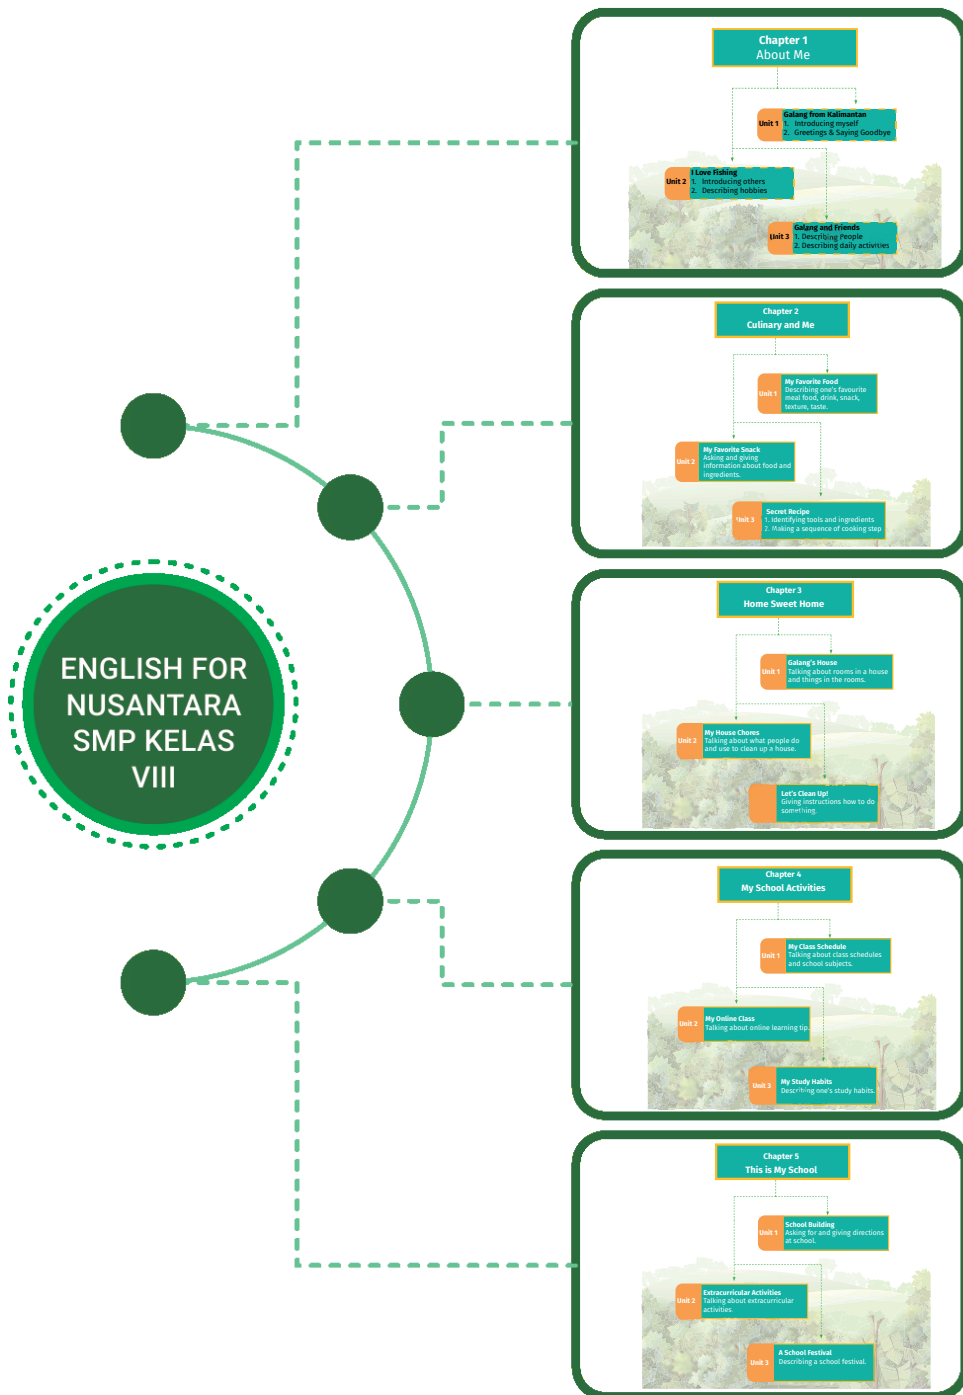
ENGLISH FOR NUSANTARA SMP KELAS VIII

Chapter 1
About Me

Unit 1 Galang from Kalimantan
1. Introducing myself
2. Greetings & Saying Goodbye

Unit 2 I Love Fishing
1. Introducing others
2. Describing hobbies

Unit 3 Galang and Friends
1. Describing People
2. Describing daily activities

Chapter 2
Culinary and Me

Unit 1 My Favorite Food
Describing one's favourite meal food, drink, snack, texture, taste.

Unit 2 My Favorite Snack
Asking and giving information about food and ingredients.

Unit 3 Secret Recipe
1. Identifying tools and ingredients
2. Making a sequence of cooking step

Chapter 3
Home Sweet Home

Unit 1 Galang's House
Talking about rooms in a house and things in the rooms.

Unit 2 My House Chores
Talking about what people do and use to clean up a house.

Let's Clean Up!
Giving instructions how to do something.

Chapter 4
My School Activities

Unit 1 My Class Schedule
Talking about class schedules and school subjects.

Unit 2 My Online Class
Talking about online learning tip.

Unit 3 My Study Habits
Describing one's study habits.

Chapter 5
This is My School

Unit 1 School Building
Asking for and giving directions at school.

Unit 2 Extracurricular Activities
Talking about extracurricular activities

Unit 3 A School Festival
Describing a school festival.